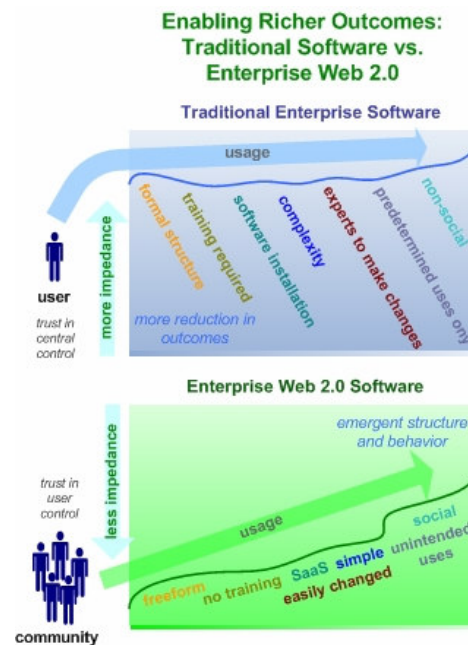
Enabling Richer Outcomes: Traditional Software vs. Enterprise Web 2.0

Traditional Enterprise Software

usage

formal structure
training required
software installation
complexity
experts to make changes
predetermined uses only
non-social

more reduction in outcomes

more impedance

user

trust in central control

Enterprise Web 2.0 Software

emergent structure and behavior

less impedance

trust in user control

usage

freeform
no training
SaaS
simple
easily changed
social
unintended uses

community